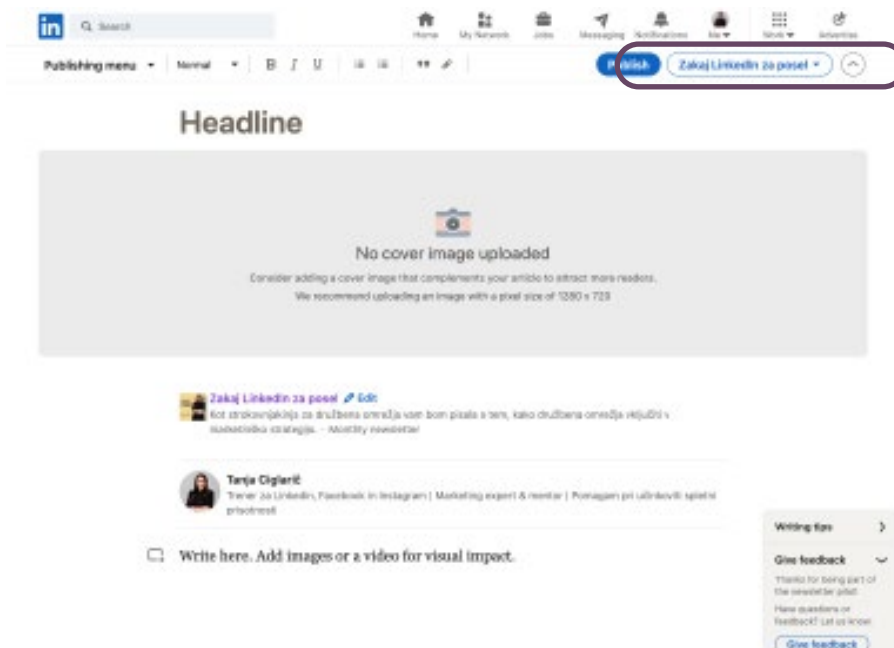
in Search

Home My Network Jobs Messaging Notifications Me Work Advertise

Publishing menu Normal B I U

Publish Zakaj LinkedIn za posel

Headline

No cover image uploaded

Consider adding a cover image that complements your article to attract more readers.

We recommend uploading an image with a pixel size of 1280 x 720

Zakaj LinkedIn za posel Edit

Kot strokovnjakinja za družbena omrežja vam bom pisala o tem, kako družbena omrežja vključiti v marketinško strategijo. · Monthly newsletter

Tanja Ciglarič

Trener za LinkedIn, Facebook in Instagram | Marketing expert & mentor | Pomagam pri učinkoviti spletni prisotnosti

Write here. Add images or a video for visual impact.

Writing tips

Give feedback

Thanks for being part of the newsletter pilot.

Have questions or feedback? Let us know.

Give feedback